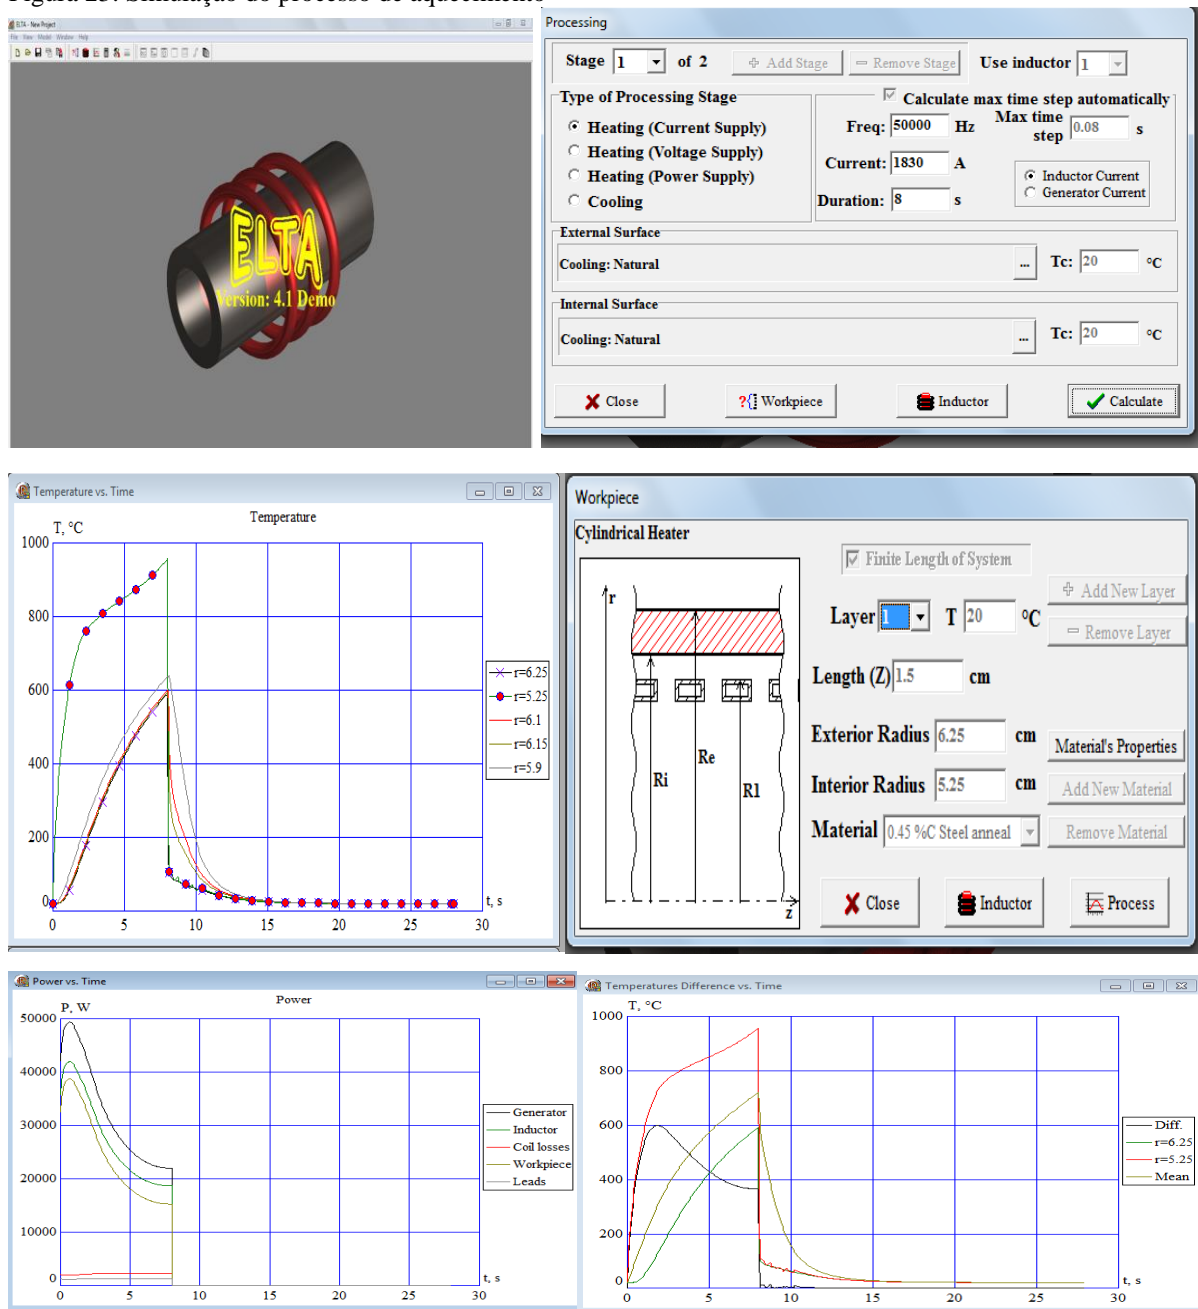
Figura 23: Simulação do processo de aquecimento

ELTA - New Project
File View Model Window Help

ELTA
Version: 4.1 Demo

Processing

Stage 1 of 2 Add Stage Remove Stage Use inductor 1

Type of Processing Stage
Heating (Current Supply)
Heating (Voltage Supply)
Heating (Power Supply)
Cooling

Calculate max time step automatically
Freq: 50000 Hz
Max time step 0.08 s
Current: 1830 A
Inductor Current
Generator Current
Duration: 8 s

External Surface
Cooling: Natural ... Tc: 20 °C

Internal Surface
Cooling: Natural ... Tc: 20 °C

Close Workpiece Inductor Calculate

Temperature vs. Time
Temperature
T, °C
1000
800
600
400
200
0
0 5 10 15 20 25 30
t, s
r=6.25
r=5.25
r=6.1
r=6.15
r=5.9

Workpiece
Cylindrical Heater
r
Ri
Re
R1
z
Finite Length of System
Add New Layer
Layer 1 T 20 °C
Remove Layer
Length (Z) 1.5 cm
Exterior Radius 6.25 cm
Material's Properties
Interior Radius 5.25 cm
Add New Material
Material 0.45 %C Steel anneal
Remove Material
Close Inductor Process

Power vs. Time
Power
P, W
50000
40000
30000
20000
10000
0
0 5 10 15 20 25 30
t, s
Generator
Inductor
Coil losses
Workpiece
Leads

Temperatures Difference vs. Time
T, °C
1000
800
600
400
200
0
0 5 10 15 20 25 30
t, s
Diff.
r=6.25
r=5.25
Mean